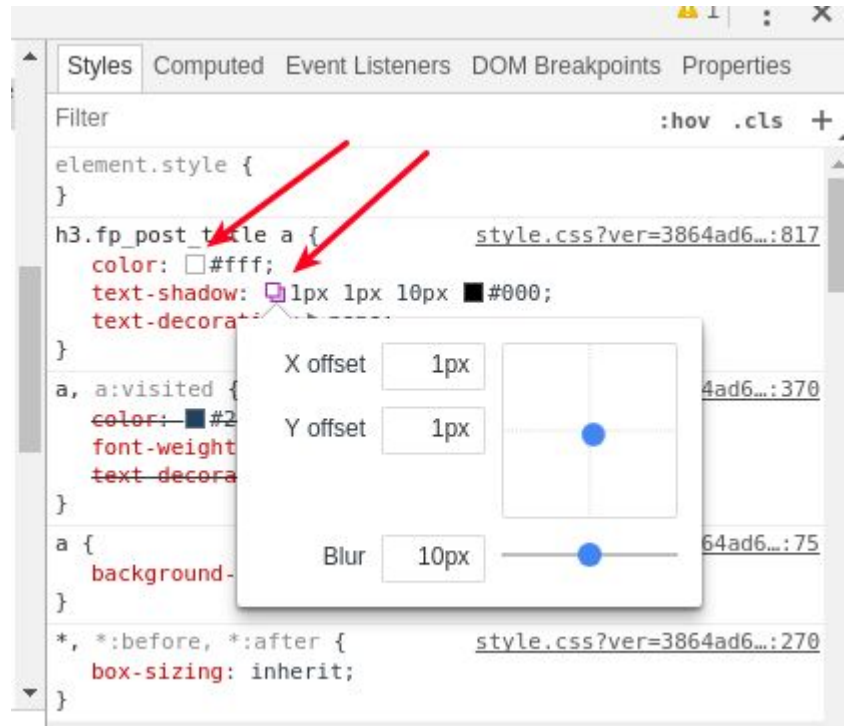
1

Styles Computed Event Listeners DOM Breakpoints Properties

Filter :hov .cls +

element.style {
}

h3.fp_post_t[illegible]le a { style.css?ver=3864ad6…:817
color: #fff;
text-shadow: 1px 1px 10px #000;
text-decorati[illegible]
}

a, a:visited { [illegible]4ad6…:370
color: #2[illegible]
font-weight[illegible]
text-decora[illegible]
}

a { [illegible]64ad6…:75
background-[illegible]
}

*, *:before, *:after { style.css?ver=3864ad6…:270
box-sizing: inherit;
}

X offset 1px

Y offset 1px

Blur 10px